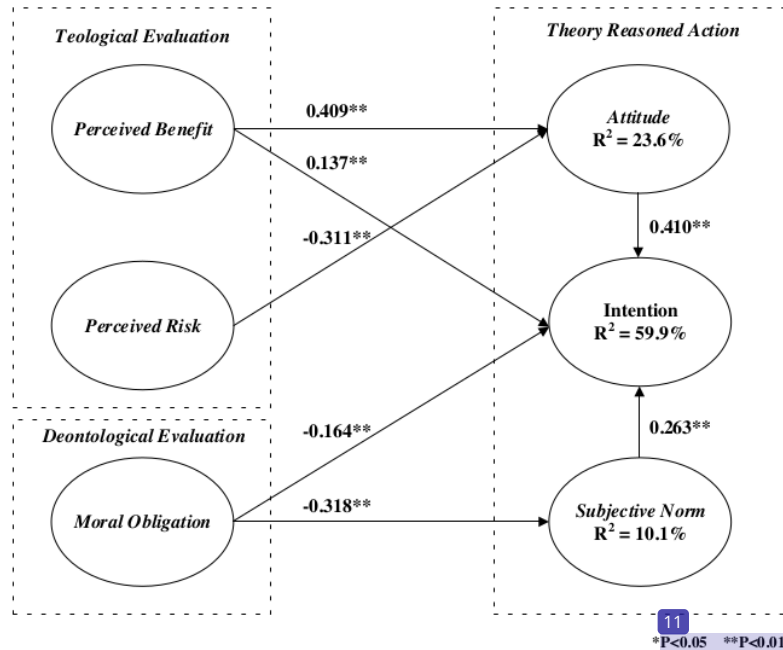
Teological Evaluation

Theory Reasoned Action

Perceived Benefit

0.409**

0.137**

Attitude
$R^2 = 23.6\%$

-0.311**

0.410**

Perceived Risk

Intention
$R^2 = 59.9\%$

Deontological Evaluation

-0.164**

0.263**

Moral Obligation

-0.318**

Subjective Norm
$R^2 = 10.1\%$

11

*P<0.05 **P<0.01